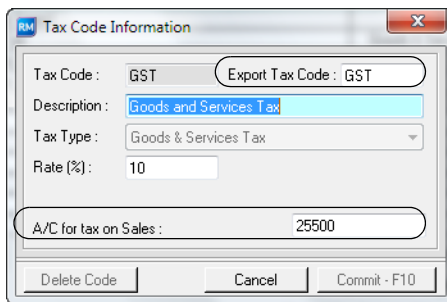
RM Tax Code Information

Tax Code : GST
Export Tax Code : GST
Description : Goods and Services Tax
Tax Type : Goods & Services Tax
Rate (%) : 10

A/C for tax on Sales : 25500

Delete Code
Cancel
Commit - F10